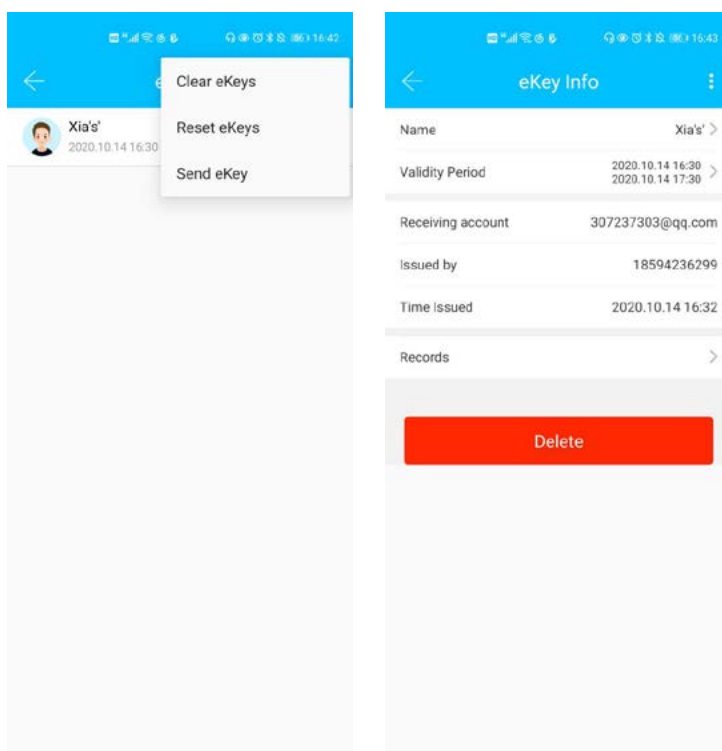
16:42

e

Clear eKeys

Reset eKeys

Send eKey

Xia's'
2020.10.14 16:30

16:43

eKey Info

Name Xia's'

Validity Period 2020.10.14 16:30 2020.10.14 17:30

Receiving account 307237303@qq.com

Issued by 18594236299

Time Issued 2020.10.14 16:32

Records

Delete